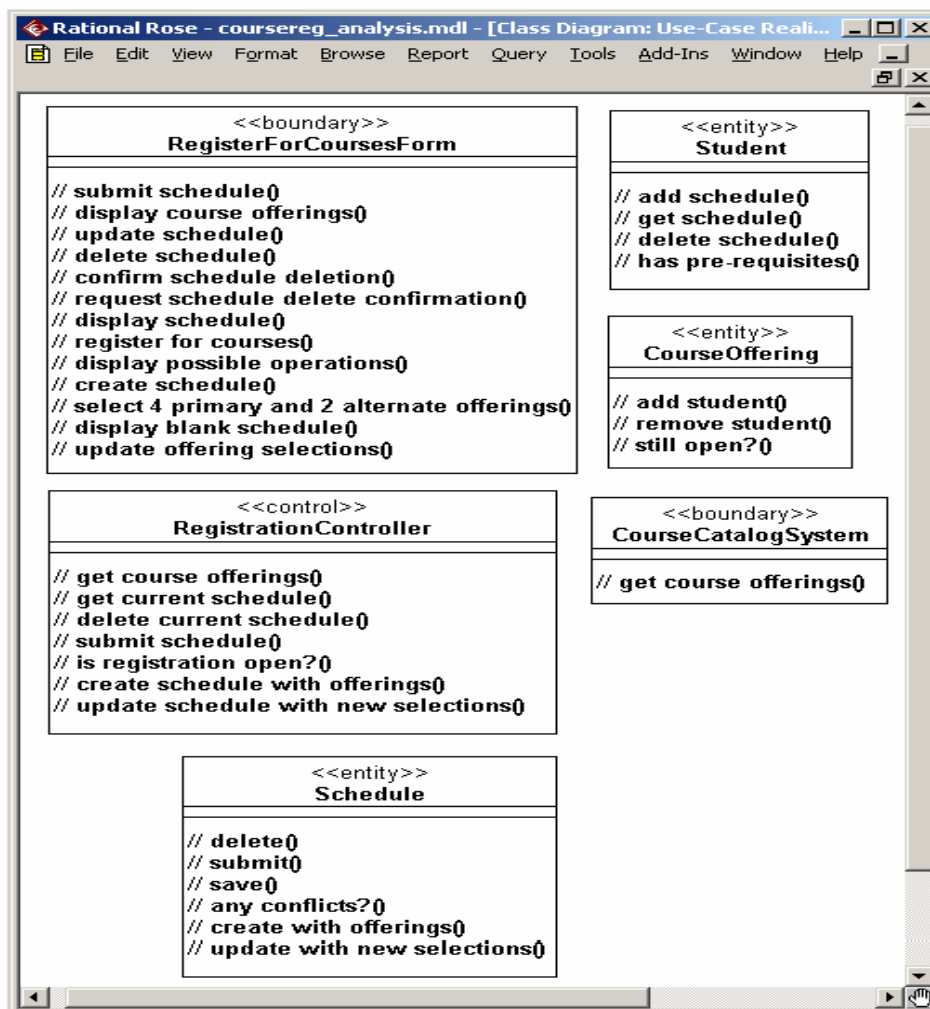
Rational Rose - coursereg_analysis.mdl - [Class Diagram: Use-Case Reali...

File Edit View Format Browse Report Query Tools Add-Ins Window Help

<<boundary>>
RegisterForCoursesForm

// submit schedule()
// display course offerings()
// update schedule()
// delete schedule()
// confirm schedule deletion()
// request schedule delete confirmation()
// display schedule()
// register for courses()
// display possible operations()
// create schedule()
// select 4 primary and 2 alternate offerings()
// display blank schedule()
// update offering selections()

<<entity>>
Student

// add schedule()
// get schedule()
// delete schedule()
// has pre-requisites()

<<entity>>
CourseOffering

// add student()
// remove student()
// still open?()

<<control>>
RegistrationController

// get course offerings()
// get current schedule()
// delete current schedule()
// submit schedule()
// is registration open?()
// create schedule with offerings()
// update schedule with new selections()

<<boundary>>
CourseCatalogSystem

// get course offerings()

<<entity>>
Schedule

// delete()
// submit()
// save()
// any conflicts?()
// create with offerings()
// update with new selections()